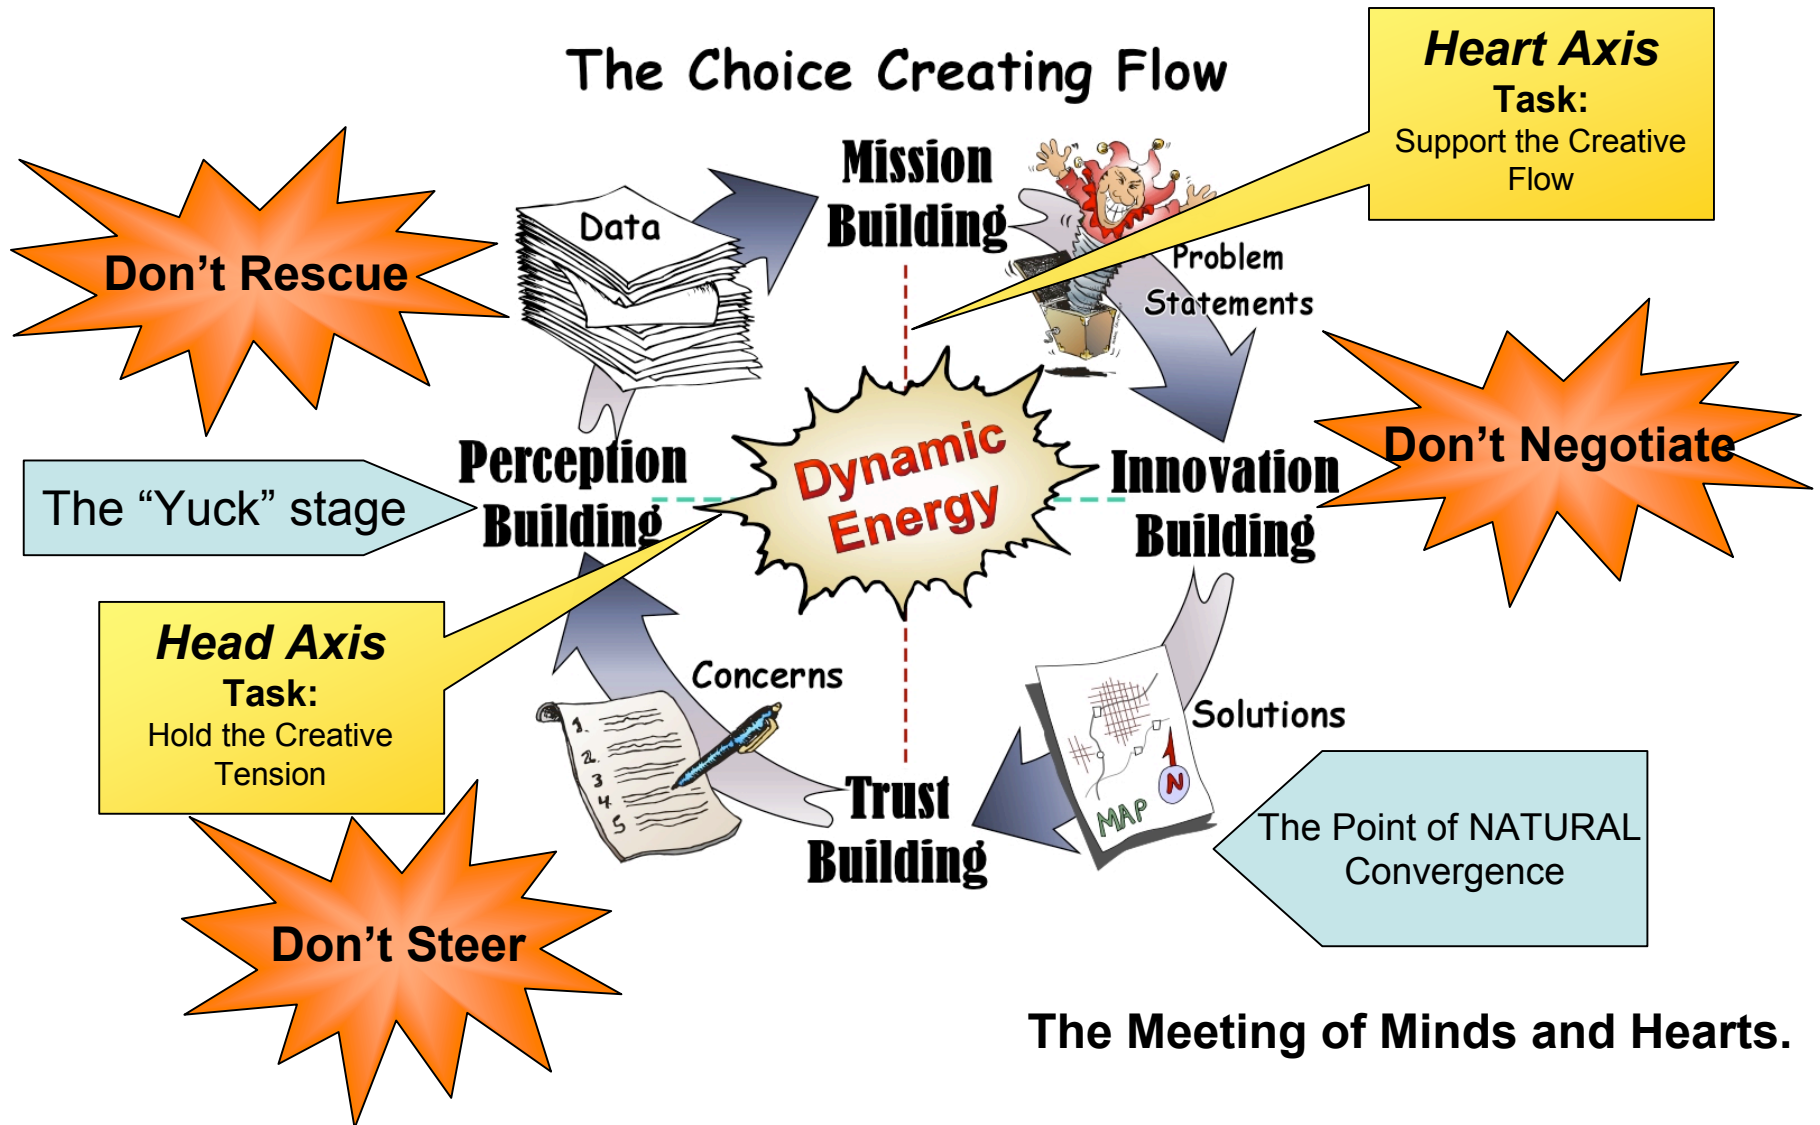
The Choice Creating Flow

Heart Axis
Task:
Support the Creative Flow

Don't Rescue

Data

Mission Building

Problem Statements

Don't Negotiate

The "Yuck" stage

Perception Building

Dynamic Energy

Innovation Building

Head Axis
Task:
Hold the Creative Tension

Concerns

1.
2.
3
4
5

Solutions

MAP

N

Trust Building

The Point of NATURAL Convergence

Don't Steer

The Meeting of Minds and Hearts.